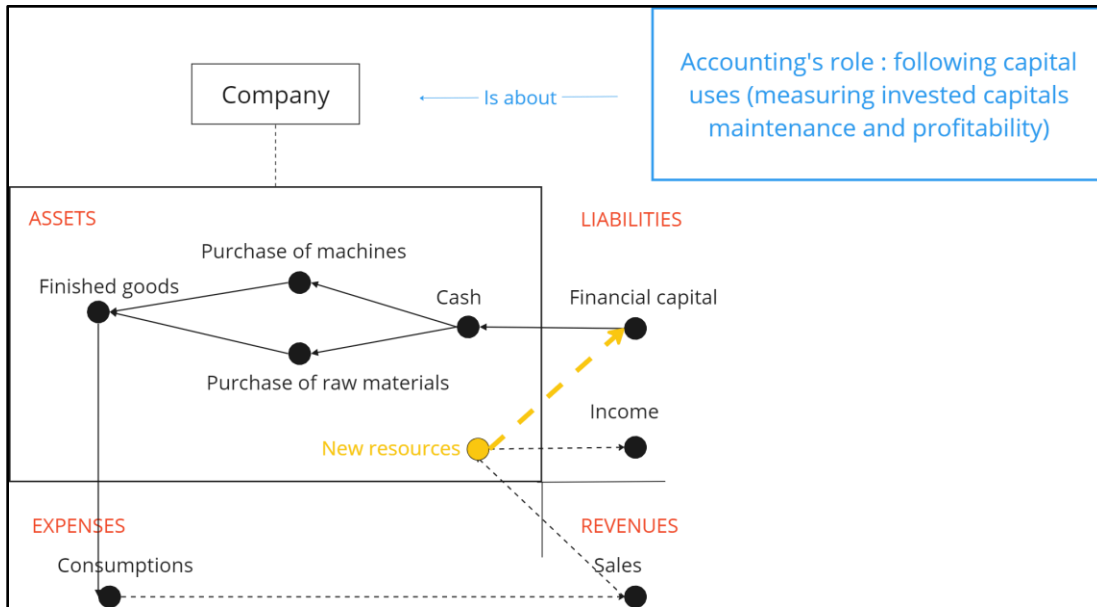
Company

Is about

Accounting's role : following capital uses (measuring invested capitals maintenance and profitability)

ASSETS

LIABILITIES

Purchase of machines

Finished goods

Cash

Financial capital

Purchase of raw materials

Income

New resources

EXPENSES

REVENUES

Consumptions

Sales